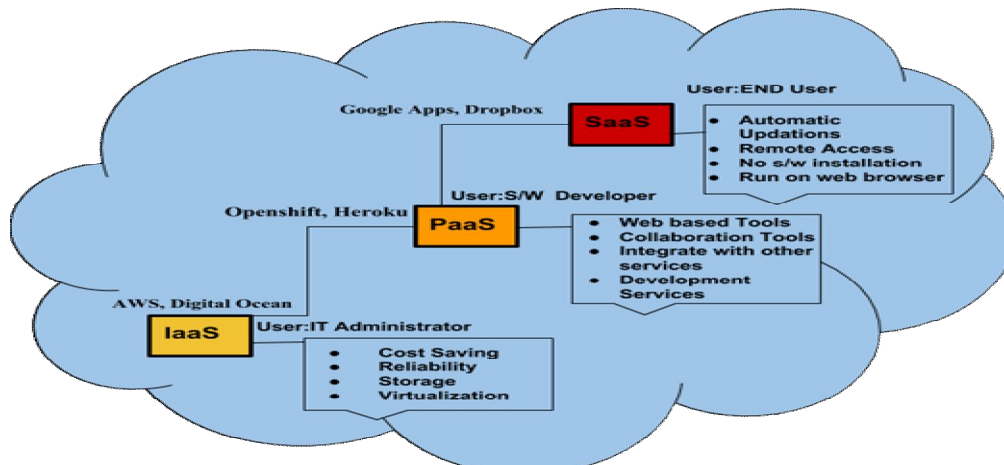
User:END User

Google Apps, Dropbox

SaaS

- Automatic Updations
- Remote Access
- No s/w installation
- Run on web browser

User:S/W Developer

Openshift, Heroku

PaaS

- Web based Tools
- Collaboration Tools
- Integrate with other services
- Development Services

AWS, Digital Ocean

IaaS

User:IT Administrator

- Cost Saving
- Reliability
- Storage
- Virtualization